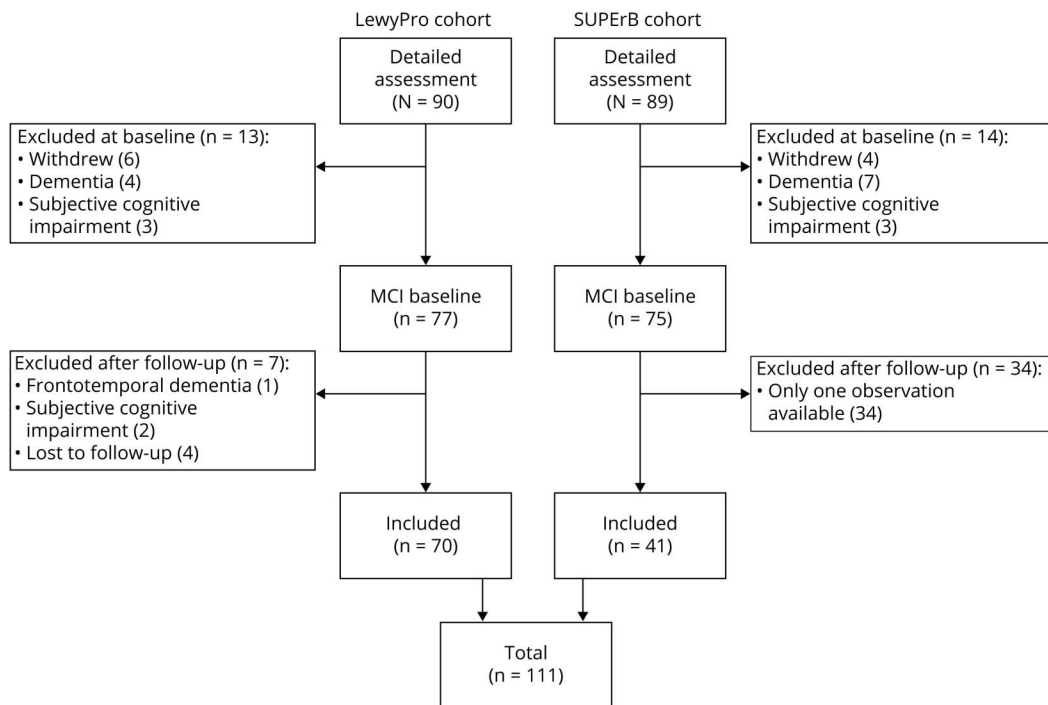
LewyPro cohort

SUPErB cohort

Detailed assessment (N = 90)

Detailed assessment (N = 89)

Excluded at baseline (n = 13):
• Withdrew (6)
• Dementia (4)
• Subjective cognitive impairment (3)

Excluded at baseline (n = 14):
• Withdrew (4)
• Dementia (7)
• Subjective cognitive impairment (3)

MCI baseline (n = 77)

MCI baseline (n = 75)

Excluded after follow-up (n = 7):
• Frontotemporal dementia (1)
• Subjective cognitive impairment (2)
• Lost to follow-up (4)

Excluded after follow-up (n = 34):
• Only one observation available (34)

Included (n = 70)

Included (n = 41)

Total (n = 111)